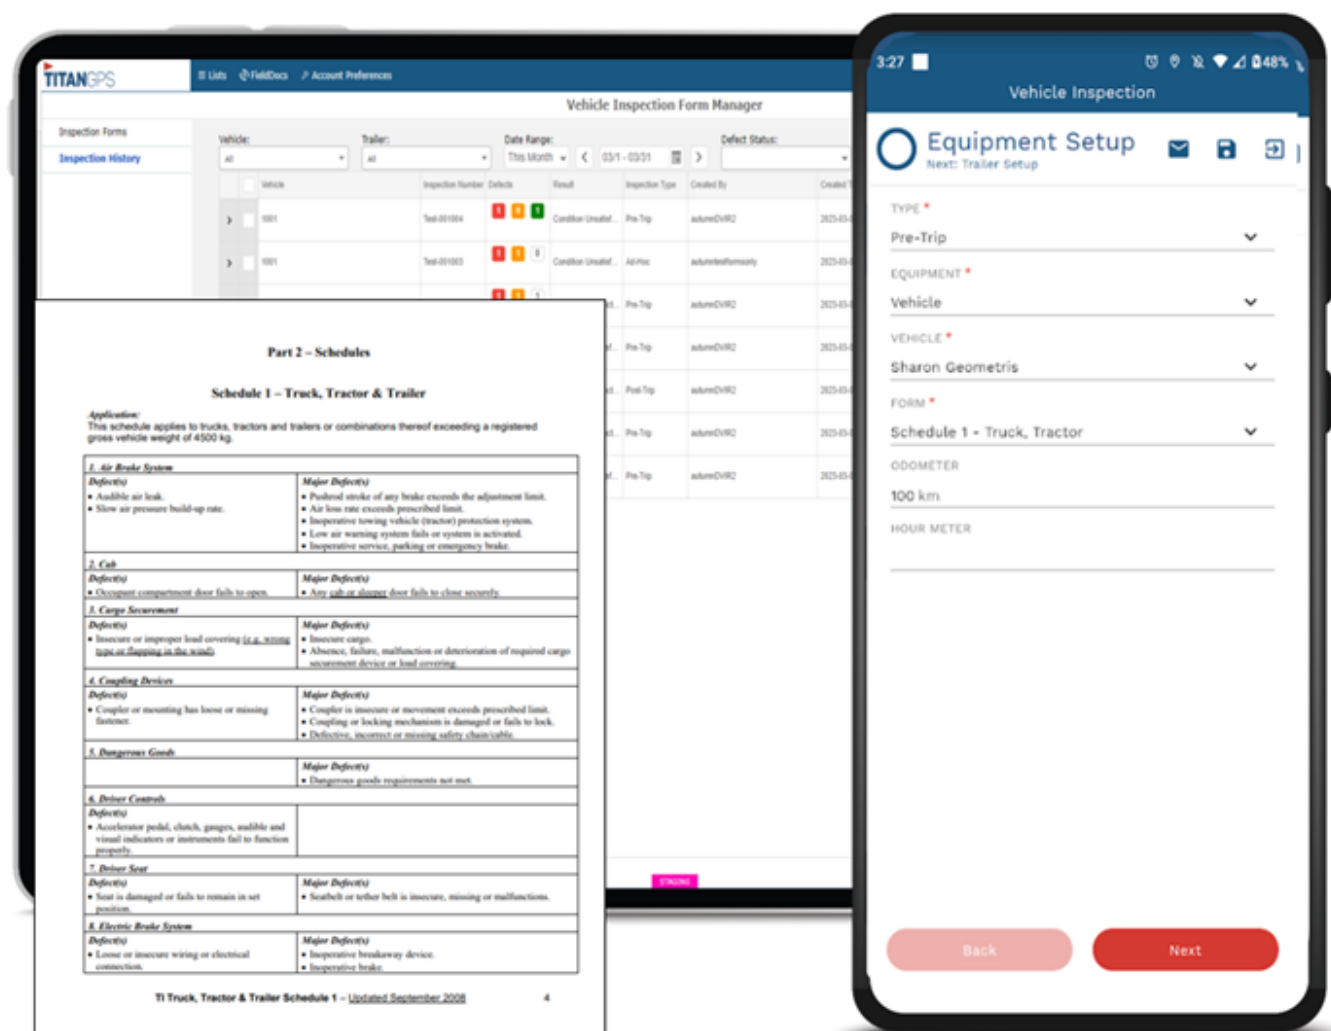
TITANGPS

Lists FieldDocs Account Preferences

Vehicle Inspection Form Manager

Inspection Forms
Inspection History

Vehicle:
All
Trailer:
All
Date Range:
This Month
03/1 - 03/31
Defect Status:

| | Vehicle | Inspection Number | Defects | Result | Inspection Type | Created By | Created |
|---|---|---|---|---|---|---|---|
| > | 1001 | Test-00004 | | Condition Unsatisf... | Pre-Trip | autumnDVIR2 | 2023-03 |
| > | 1001 | Test-00003 | | Condition Unsatisf... | Ad-Hoc | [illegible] | 2023-03 |
| | | | | | Pre-Trip | autumnDVIR2 | 2023-03 |
| | | | | | Pre-Trip | autumnDVIR2 | 2023-03 |
| | | | | | Post-Trip | autumnDVIR2 | 2023-03 |
| | | | | | Pre-Trip | autumnDVIR2 | 2023-03 |
| | | | | | Pre-Trip | autumnDVIR2 | 2023-03 |

STAGING

Part 2 – Schedules

Schedule 1 – Truck, Tractor & Trailer

Application:
This schedule applies to trucks, tractors and trailers or combinations thereof exceeding a registered gross vehicle weight of 4500 kg.

| Defect(s) | Major Defect(s) |
|---|---|
| **1. Air Brake System** | |
| • Audible air leak. • Slow air pressure build-up rate. | • Pushrod stroke of any brake exceeds the adjustment limit. • Air loss rate exceeds prescribed limit. • Inoperative towing vehicle (tractor) protection system. • Low air warning system fails or system is activated. • Inoperative service, parking or emergency brake. |
| **2. Cab** | |
| • Occupant compartment door fails to open. | • Any cab or sleeper door fails to close securely. |
| **3. Cargo Securement** | |
| • Insecure or improper load covering (e.g. wrong type or flapping in the wind). | • Insecure cargo. • Absence, failure, malfunction or deterioration of required cargo securement device or load covering. |
| **4. Coupling Devices** | |
| • Coupler or mounting has loose or missing fastener. | • Coupler is insecure or movement exceeds prescribed limit. • Coupling or locking mechanism is damaged or fails to lock. • Defective, incorrect or missing safety chain/cable. |
| **5. Dangerous Goods** | |
| | • Dangerous goods requirements not met. |
| **6. Driver Controls** | |
| • Accelerator pedal, clutch, gauges, audible and visual indicators or instruments fail to function properly. | |
| **7. Driver Seat** | |
| • Seat is damaged or fails to remain in set position. | • Seatbelt or tether belt is insecure, missing or malfunctions. |
| **8. Electric Brake System** | |
| • Loose or insecure wiring or electrical connection. | • Inoperative breakaway device. • Inoperative brake. |

Tl Truck, Tractor & Trailer Schedule 1 – Updated September 2008 4

3:27 48%

Vehicle Inspection

Equipment Setup
Next: Trailer Setup

TYPE *
Pre-Trip
EQUIPMENT *
Vehicle
VEHICLE *
Sharon Geometris
FORM *
Schedule 1 - Truck, Tractor
ODOMETER
100 km
HOUR METER

Back
Next